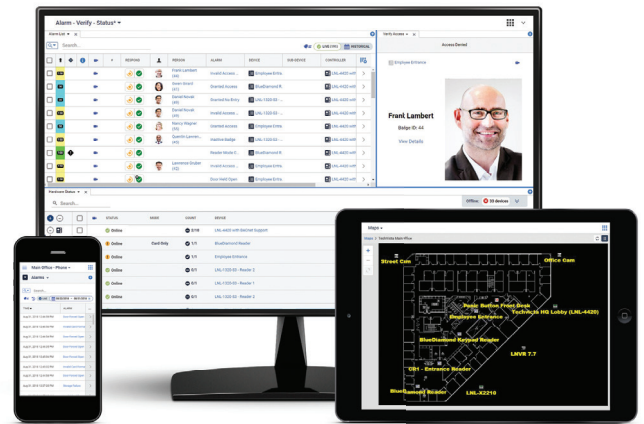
Alarm - Verify - Status* ▾

Alarm List ▾

Search...

LIVE (+11)

HISTORICAL

RESPONSE

PERSON

ALARM

DEVICE

SUB-DEVICE

CONTROLLER

Frank Lambert (44)

Invalid Access...

Employee Entra...

LNL-4420 with...

Kevin Girard (41)

Granted Access

BlueDiamond R...

LNL-4420 with...

Daniel Novak (49)

Granted No Entry

LNL-1320-S5 -...

LNL-4420 with...

Daniel Novak (49)

Granted Access

LNL-1320-S5 -...

LNL-4420 with...

Nancy Wagner (42)

Granted Access

Employee Entra...

LNL-4420 with...

Quentin Lawren... (41)

Invalid Badge

LNL-1320-S5 -...

LNL-4420 with...

Reader Mode C...

BlueDiamond R...

LNL-4420 with...

Lawrence Snider (12)

Invalid Access...

Employee Entra...

LNL-4420 with...

Door Held Open

Employee Entra...

LNL-4420 with...

Verify Access ▾

Access Denied

Employee Entrance

Frank Lambert

Badge ID: 44

View Details

Hardware Status ▾

Search...

Offline 35 devices

STATUS

MODE

COUNT

DEVICE

Online

2/10

LNL-4420 with Secured Support

Online

Card Only

1/1

BlueDiamond Reader

Online

1/1

Employee Entrance

Online

0/1

LNL-1320-S5 - Reader 2

Online

0/1

LNL-1320-S5 - Reader 1

Online

0/1

LNL-1320-S5 - Reader 2

Main Office - Phone ▾

Alarms ▾

Search...

Maps ▾

Street Cam

Office Cam

Panic Button Front Desk

Employee Entrance

Technician HQ Lobby (LNL-4420)

BlueDiamond Keypad Reader

LNVR 7.7

CR1 - Entrance Reader

BlueDiamond Reader

LNL-X2210